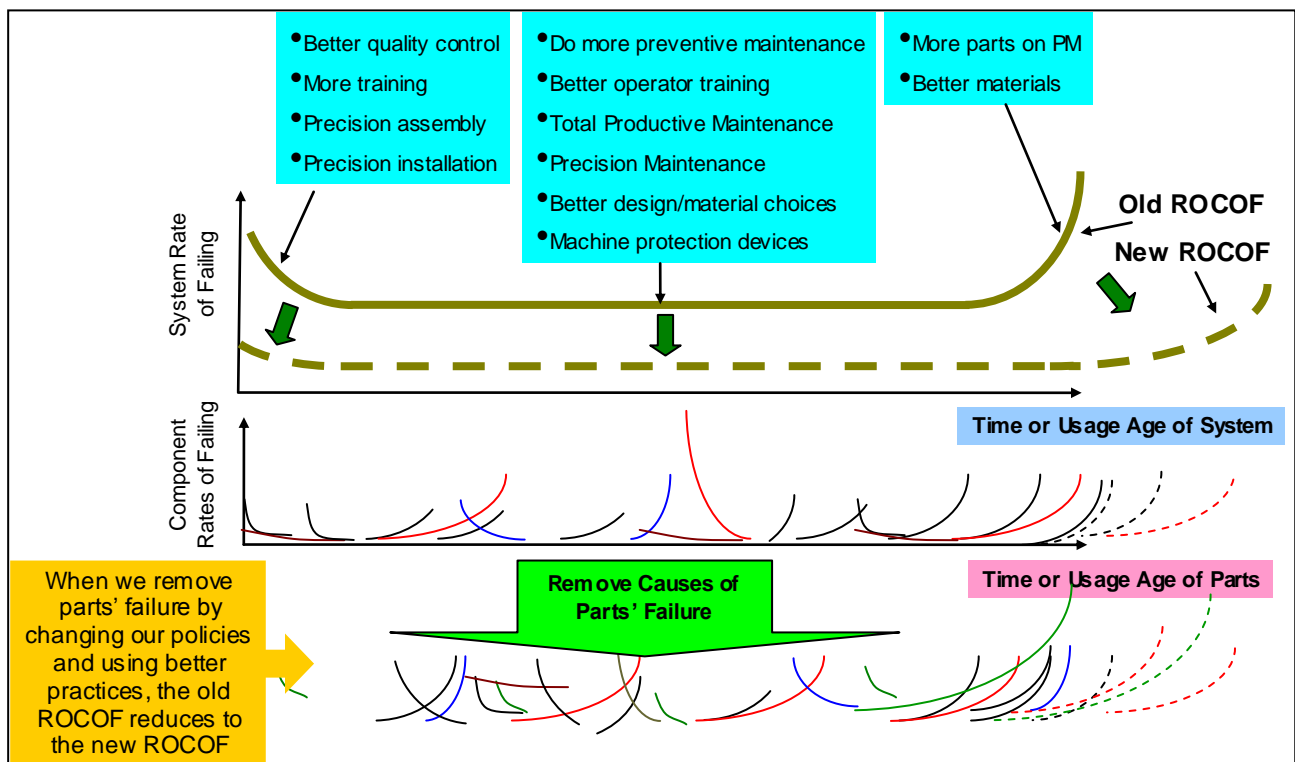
• Better quality control
• More training
• Precision assembly
• Precision installation

• Do more preventive maintenance
• Better operator training
• Total Productive Maintenance
• Precision Maintenance
• Better design/material choices
• Machine protection devices

• More parts on PM
• Better materials

Old ROCOF

New ROCOF

System Rate of Failing

Time or Usage Age of System

Component Rates of Failing

Time or Usage Age of Parts

When we remove parts' failure by changing our policies and using better practices, the old ROCOF reduces to the new ROCOF

Remove Causes of Parts' Failure